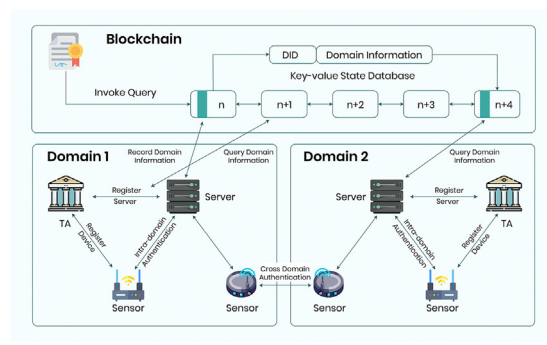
Blockchain

DID

Domain Information

Key-value State Database

Invoke Query

n

n+1

n+2

n+3

n+4

Domain 1

Record Domain Information

Query Domain Information

Register Server

Server

TA

Register Device

Intra-domain Authentication

Sensor

Sensor

Cross Domain Authentication

Domain 2

Query Domain Information

Server

Register Server

TA

Intra-domain Authentication

Register Device

Sensor

Sensor